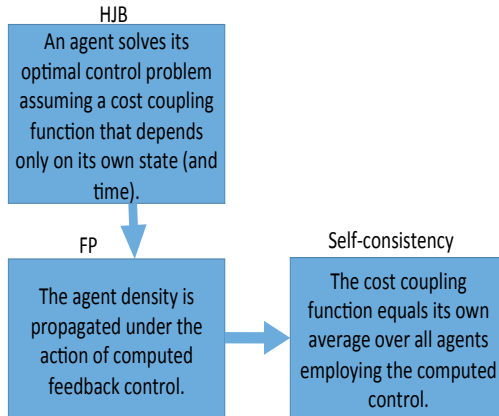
HJB

An agent solves its optimal control problem assuming a cost coupling function that depends only on its own state (and time).

FP

The agent density is propagated under the action of computed feedback control.

Self-consistency

The cost coupling function equals its own average over all agents employing the computed control.